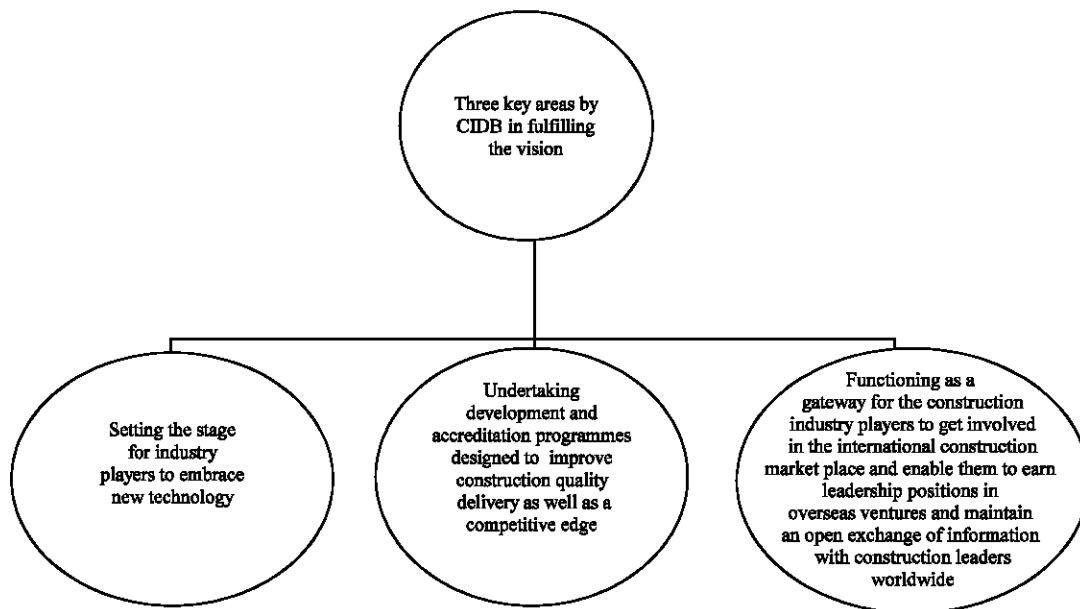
Three key areas by CIDB in fulfilling the vision

Setting the stage for industry players to embrace new technology

Undertaking development and accreditation programmes designed to improve construction quality delivery as well as a competitive edge

Functioning as a gateway for the construction industry players to get involved in the international construction market place and enable them to earn leadership positions in overseas ventures and maintain an open exchange of information with construction leaders worldwide